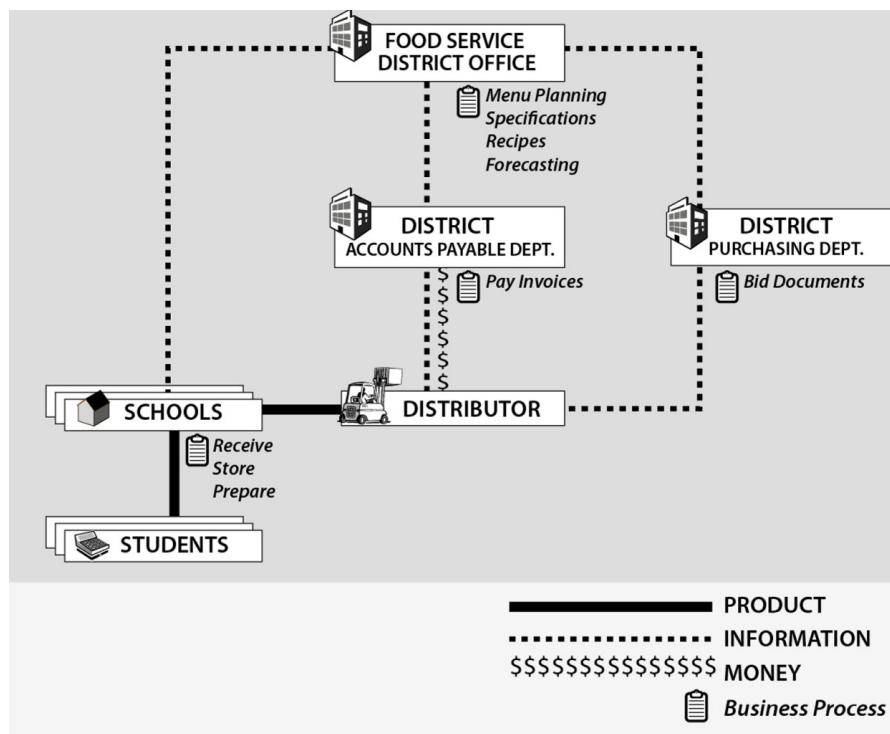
FOOD SERVICE DISTRICT OFFICE

Menu Planning
Specifications
Recipes
Forecasting

DISTRICT
ACCOUNTS PAYABLE DEPT.

Pay Invoices

DISTRICT
PURCHASING DEPT.

Bid Documents

$
$
$
$
$
$

SCHOOLS

DISTRIBUTOR

Receive
Store
Prepare

STUDENTS

PRODUCT
INFORMATION
$$$$$$$$$$$$$$$ MONEY
Business Process